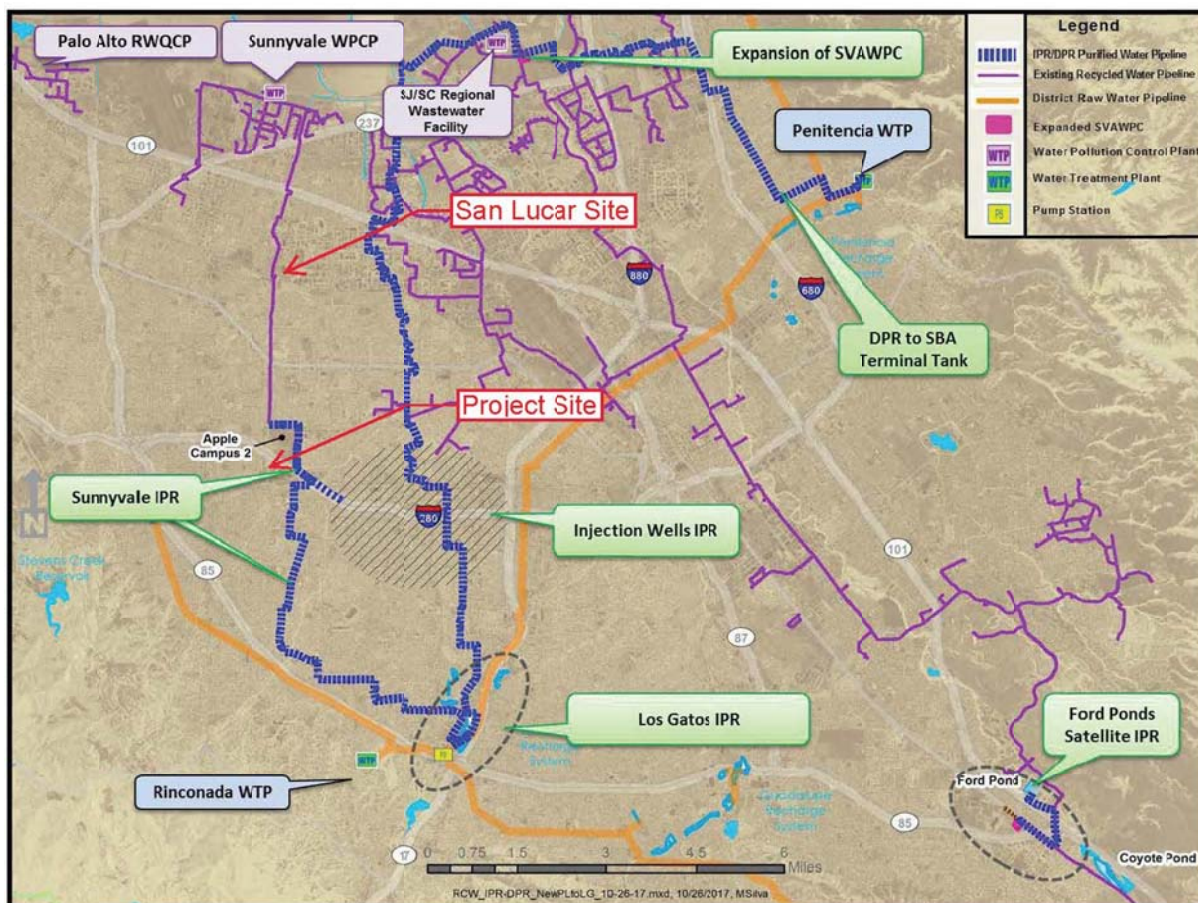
Palo Alto RWQCP

Sunnyvale WPCP

WTP

SJ/SC Regional Wastewater Facility

Expansion of SVAWPC

Legend
IPR/DPR Purified Water Pipeline
Existing Recycled Water Pipeline
District Raw Water Pipeline
Expanded SVAWPC
WTP Water Pollution Control Plant
WTP Water Treatment Plant
PS Pump Station

Penitencia WTP

237

101

San Lucar Site

880

680

DPR to SBA Terminal Tank

Project Site

Apple Campus 2

Sunnyvale IPR

N

280

Injection Wells IPR

101

85

87

Los Gatos IPR

Ford Ponds Satellite IPR

WTP

Rinconada WTP

Ford Pond

85

17

0 0.75 1.5 3 4.5 6 Miles

Coyote Pond

RCW_IPR-DPR_NewPLtoLG_10-26-17.mxd, 10/26/2017, MSilva